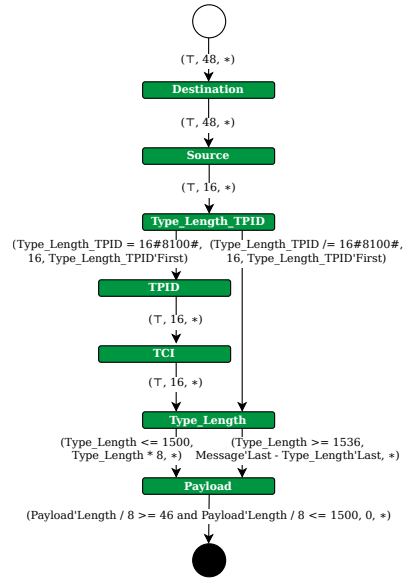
(⊤, 48, ∗)

Destination

(⊤, 48, ∗)

Source

(⊤, 16, ∗)

Type_Length_TPID

(Type_Length_TPID = 16#8100#, 16, Type_Length_TPID'First)

(Type_Length_TPID /= 16#8100#, 16, Type_Length_TPID'First)

TPID

(⊤, 16, ∗)

TCI

(⊤, 16, ∗)

Type_Length

(Type_Length <= 1500, Type_Length * 8, ∗)

(Type_Length >= 1536, Message'Last - Type_Length'Last, ∗)

Payload

(Payload'Length / 8 >= 46 and Payload'Length / 8 <= 1500, 0, ∗)